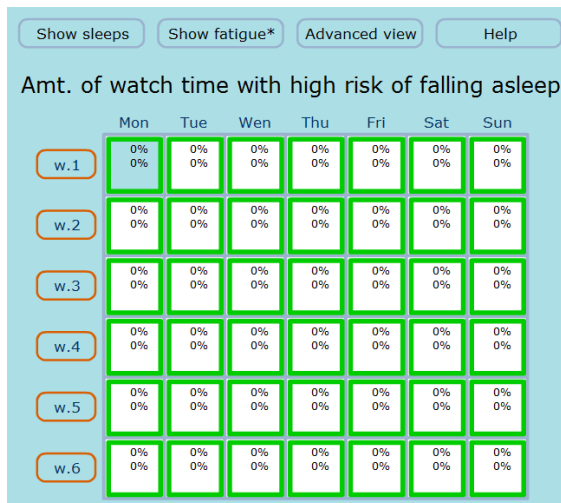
Show sleeps | Show fatigue* | Advanced view | Help

Amt. of watch time with high risk of falling asleep

| | Mon | Tue | Wen | Thu | Fri | Sat | Sun |
|---|---|---|---|---|---|---|---|
| w.1 | 0% 0% | 0% 0% | 0% 0% | 0% 0% | 0% 0% | 0% 0% | 0% 0% |
| w.2 | 0% 0% | 0% 0% | 0% 0% | 0% 0% | 0% 0% | 0% 0% | 0% 0% |
| w.3 | 0% 0% | 0% 0% | 0% 0% | 0% 0% | 0% 0% | 0% 0% | 0% 0% |
| w.4 | 0% 0% | 0% 0% | 0% 0% | 0% 0% | 0% 0% | 0% 0% | 0% 0% |
| w.5 | 0% 0% | 0% 0% | 0% 0% | 0% 0% | 0% 0% | 0% 0% | 0% 0% |
| w.6 | 0% 0% | 0% 0% | 0% 0% | 0% 0% | 0% 0% | 0% 0% | 0% 0% |